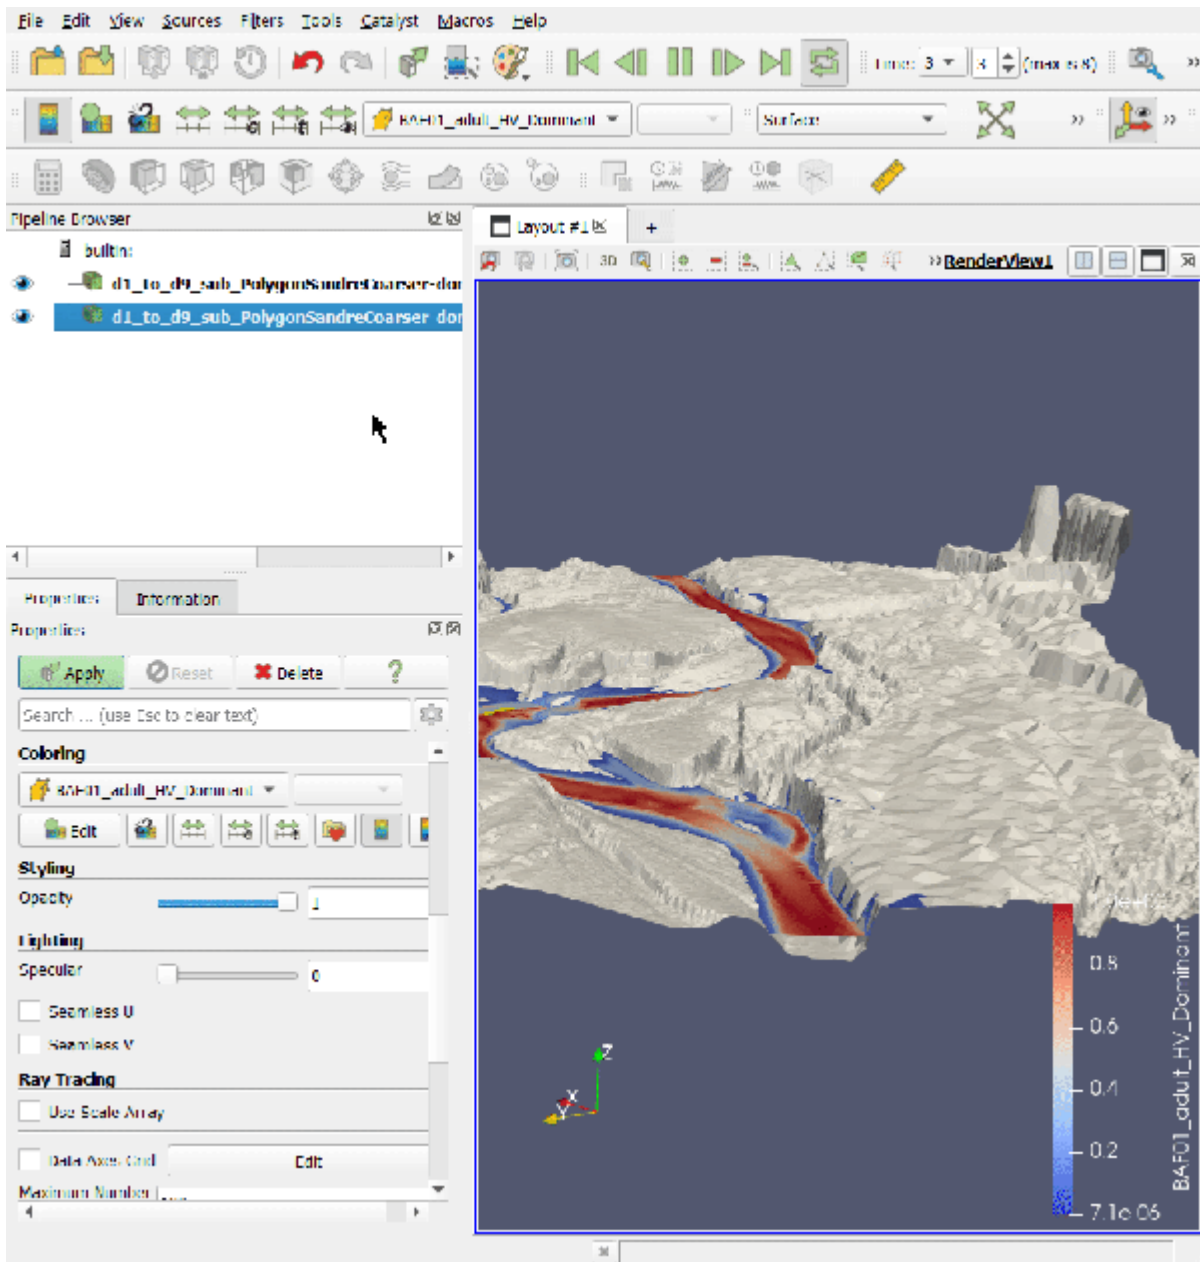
File Edit View Sources Filters Tools Catalyst Macros Help

Time: 3 3 (max is 8)

BAF01_adult_HV_Dominant

Surface

Pipeline Browser

builtin:

d1_to_d9_sub_PolygonSandreCoarser-dor

d1_to_d9_sub_PolygonSandreCoarser dor

Properties Information

Properties

Apply Reset Delete ?

Search ... (use Esc to clear text)

Coloring

BAF01_adult_HV_Dominant

Edit

Styling

Opacity 1

Lighting

Specular 0

Seamless U

Seamless V

Ray Tracing

Use Scale Array

Data Axes Grid Edit

Maximum Number

Layout #1 +

3D

RenderView1

BAF01_adult_HV_Dominant

0.8

0.6

0.4

0.2

7.1e-06

Z

X

Y